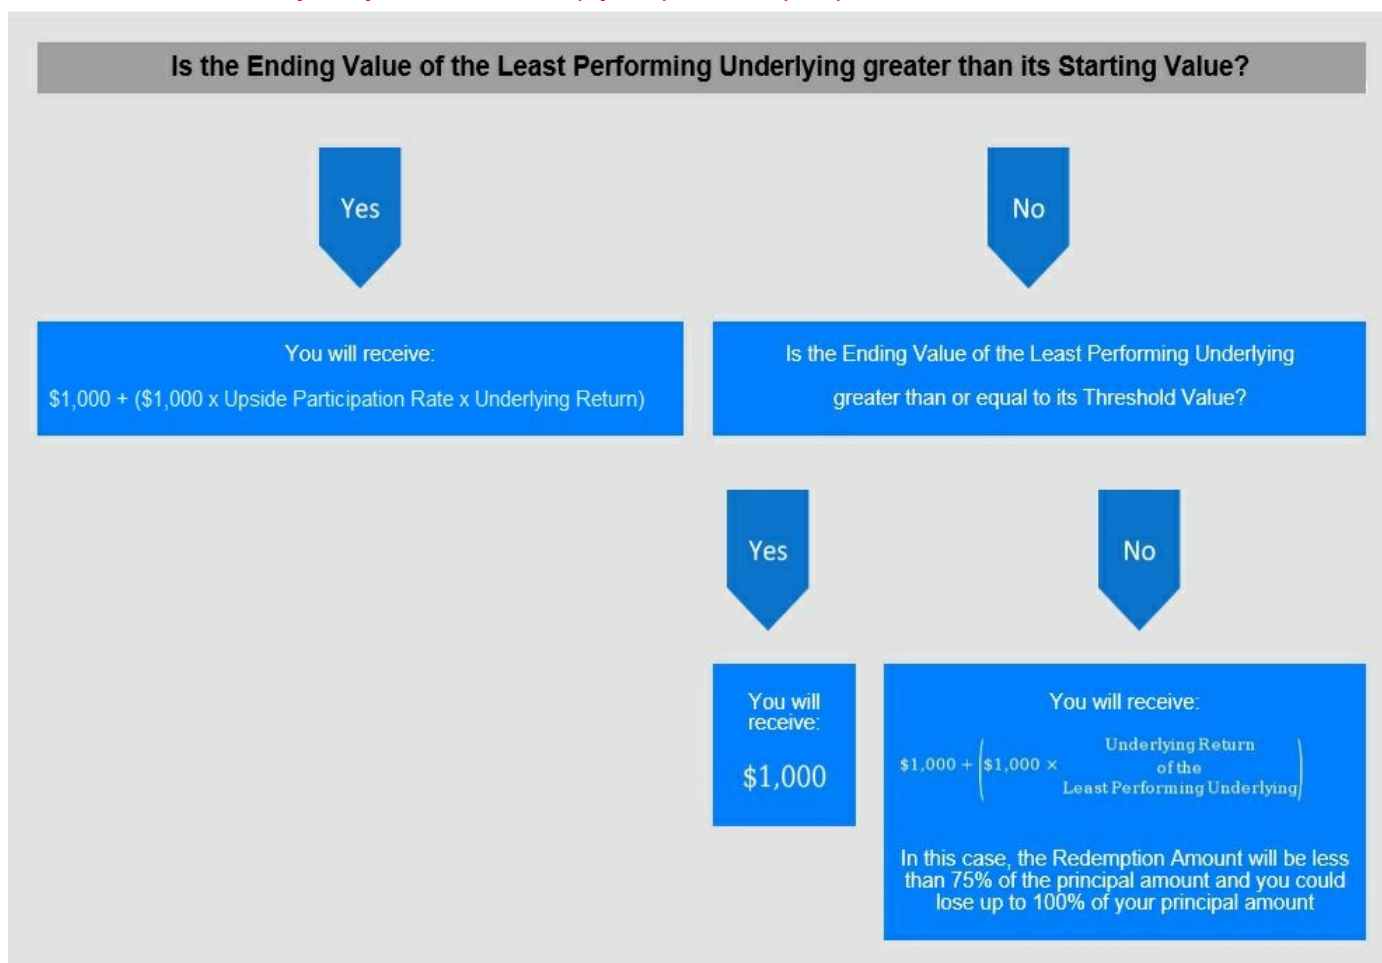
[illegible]

Is the Ending Value of the Least Performing Underlying greater than its Starting Value?

Yes

No

You will receive:

$1,000 + ($1,000 x Upside Participation Rate x Underlying Return)

Is the Ending Value of the Least Performing Underlying greater than or equal to its Threshold Value?

Yes

No

You will receive:

$1,000

You will receive:

$\$1,000 + \left(\$1,000 \times \text{Underlying Return of the Least Performing Underlying}\right)$

In this case, the Redemption Amount will be less than 75% of the principal amount and you could lose up to 100% of your principal amount